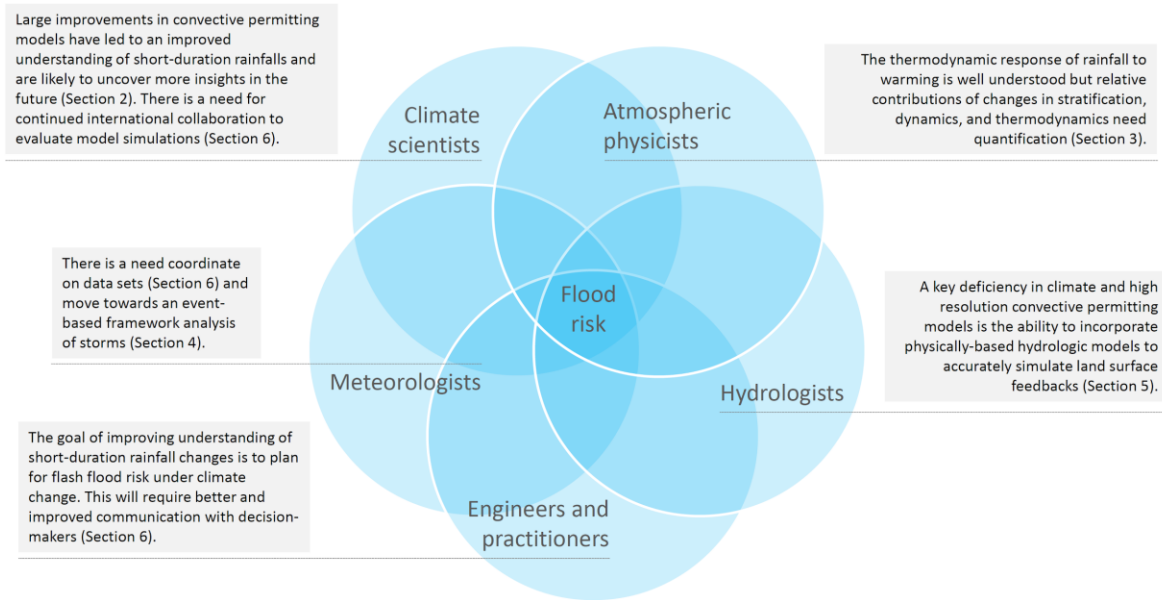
Large improvements in convective permitting models have led to an improved understanding of short-duration rainfalls and are likely to uncover more insights in the future (Section 2). There is a need for continued international collaboration to evaluate model simulations (Section 6).

Climate scientists

Atmospheric physicists

The thermodynamic response of rainfall to warming is well understood but relative contributions of changes in stratification, dynamics, and thermodynamics need quantification (Section 3).

There is a need coordinate on data sets (Section 6) and move towards an event-based framework analysis of storms (Section 4).

Flood risk

A key deficiency in climate and high resolution convective permitting models is the ability to incorporate physically-based hydrologic models to accurately simulate land surface feedbacks (Section 5).

Meteorologists

Hydrologists

The goal of improving understanding of short-duration rainfall changes is to plan for flash flood risk under climate change. This will require better and improved communication with decision-makers (Section 6).

Engineers and practitioners